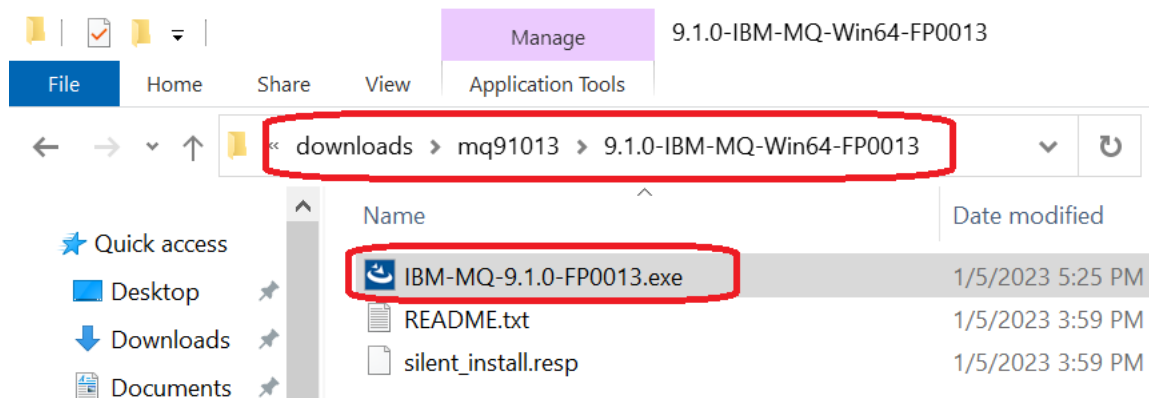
Manage

9.1.0-IBM-MQ-Win64-FP0013

File
Home
Share
View
Application Tools

« downloads › mq91013 › 9.1.0-IBM-MQ-Win64-FP0013

Quick access
Desktop
Downloads
Documents

| Name | Date modified |
|---|---|
| IBM-MQ-9.1.0-FP0013.exe | 1/5/2023 5:25 PM |
| README.txt | 1/5/2023 3:59 PM |
| silent_install.resp | 1/5/2023 3:59 PM |